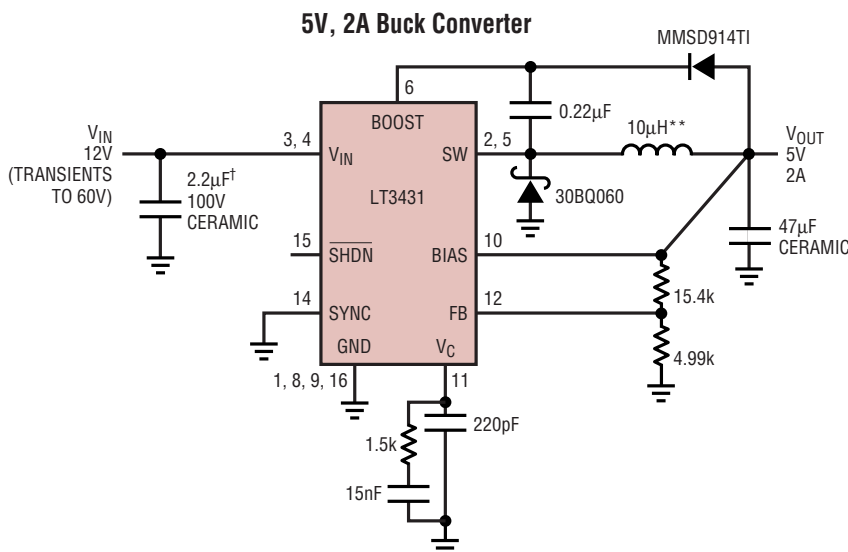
5V, 2A Buck Converter

MMSD914TI

6

BOOST

0.22μF

$V_{IN}$
12V
(TRANSIENTS TO 60V)

3, 4

$V_{IN}$

SW

2, 5

10μH**

$V_{OUT}$
5V
2A

2.2μF†
100V
CERAMIC

LT3431

30BQ060

47μF
CERAMIC

15

$\overline{SHDN}$

BIAS

10

15.4k

14

SYNC

FB

12

GND

$V_C$

1, 8, 9, 16

11

4.99k

220pF

1.5k

15nF